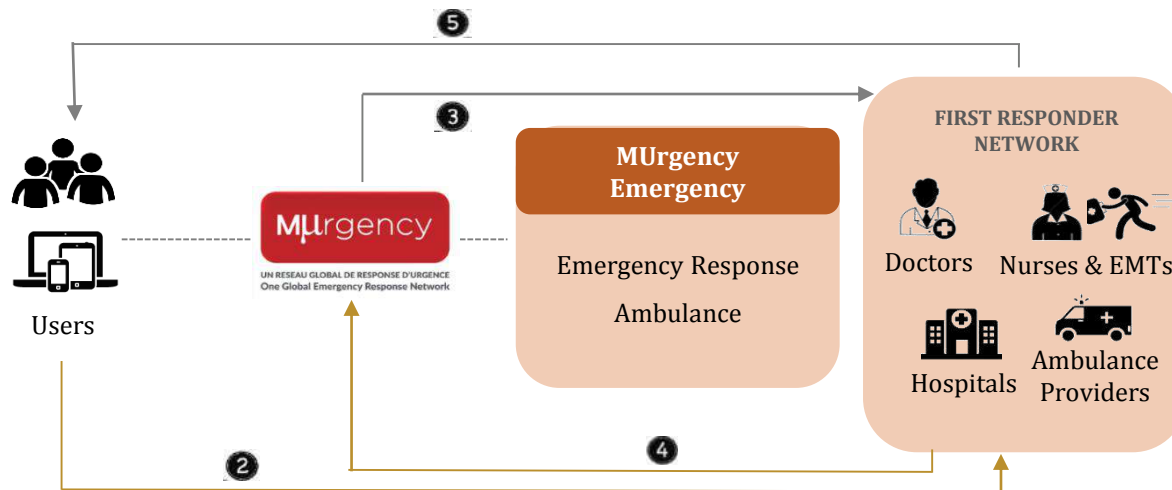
5

3

Users

MUrgency

UN RESEAU GLOBAL DE RESPONSE D'URGENCE
One Global Emergency Response Network

MUrgency Emergency

Emergency Response

Ambulance

FIRST RESPONDER NETWORK

Doctors

Nurses & EMTs

Hospitals

Ambulance Providers

4

2